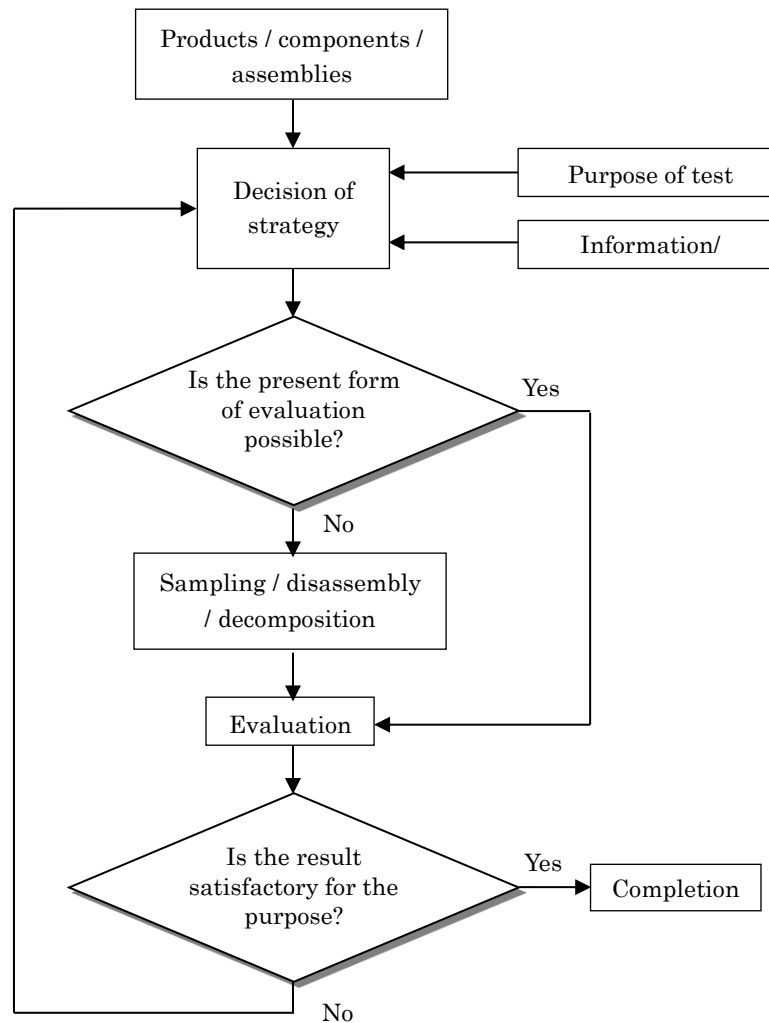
Products / components / assemblies

Decision of strategy

Purpose of test

Information/

Is the present form of evaluation possible?

Yes

No

Sampling / disassembly / decomposition

Evaluation

Is the result satisfactory for the purpose?

Yes

Completion

No